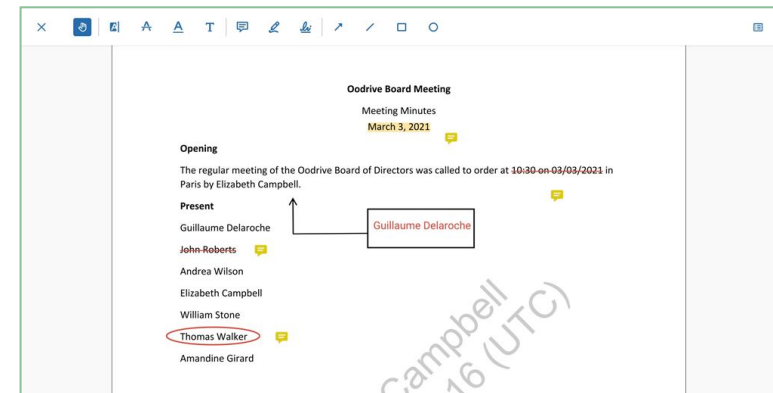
Oodrive Board Meeting

Meeting Minutes

March 3, 2021

Opening

The regular meeting of the Oodrive Board of Directors was called to order at ~~10:30 on 03/03/2021~~ in Paris by Elizabeth Campbell.

Guillaume Delaroche

Present

Guillaume Delaroche

~~John Roberts~~

Andrea Wilson

Elizabeth Campbell

William Stone

Thomas Walker

Amandine Girard

Campbell
16 (UTC)